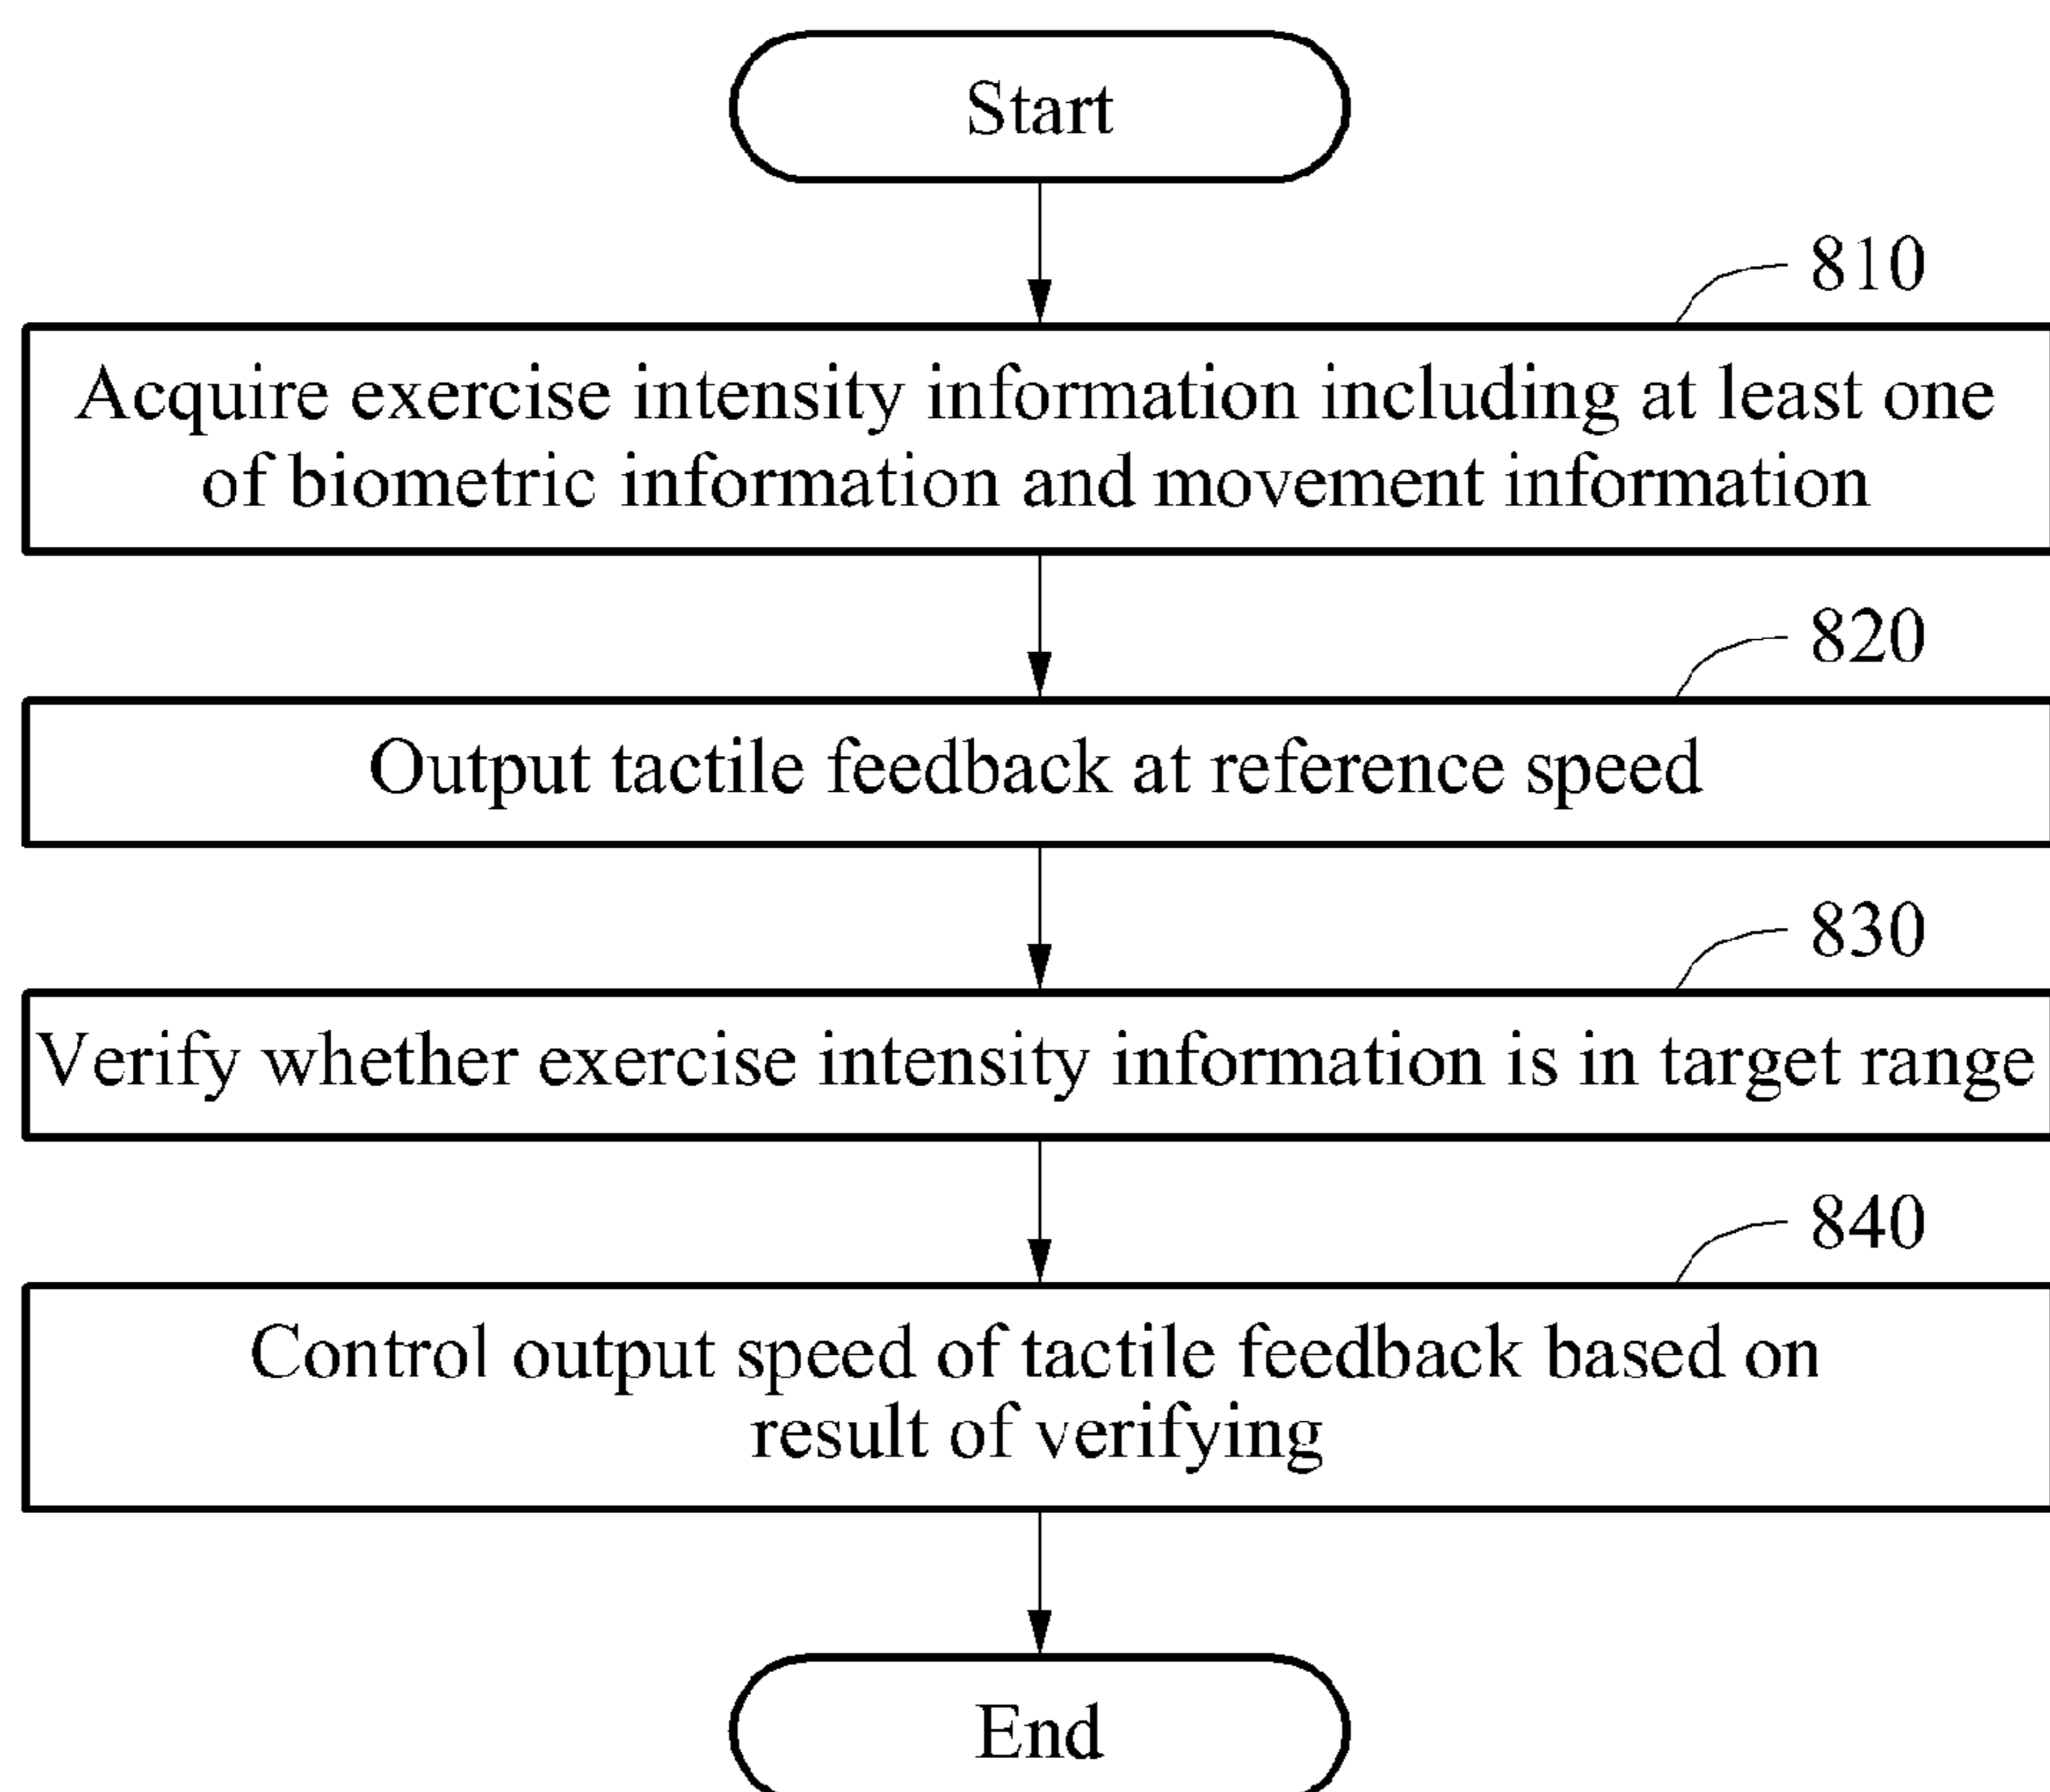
Start

810

Acquire exercise intensity information including at least one of biometric information and movement information

820

Output tactile feedback at reference speed

830

Verify whether exercise intensity information is in target range

840

Control output speed of tactile feedback based on result of verifying

End